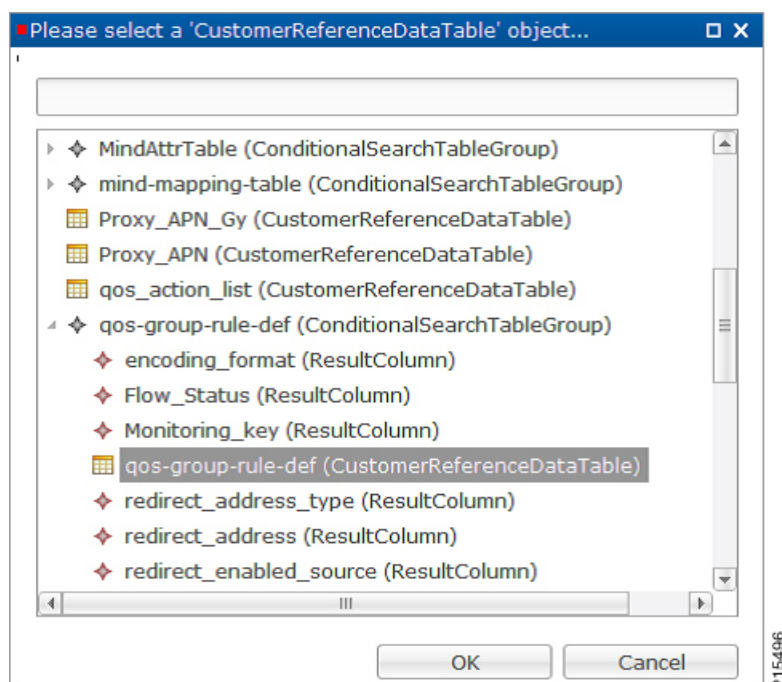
Please select a 'CustomerReferenceDataTable' object...

MindAttrTable (ConditionalSearchTableGroup)
mind-mapping-table (ConditionalSearchTableGroup)
Proxy_APN_Gy (CustomerReferenceDataTable)
Proxy_APN (CustomerReferenceDataTable)
qos_action_list (CustomerReferenceDataTable)
qos-group-rule-def (ConditionalSearchTableGroup)
encoding_format (ResultColumn)
Flow_Status (ResultColumn)
Monitoring_key (ResultColumn)
qos-group-rule-def (CustomerReferenceDataTable)
redirect_address_type (ResultColumn)
redirect_address (ResultColumn)
redirect_enabled_source (ResultColumn)

OK
Cancel

315496